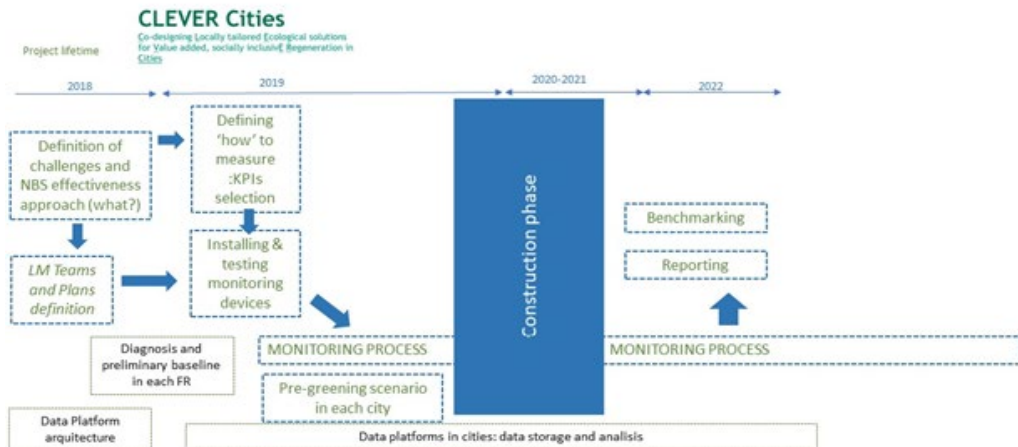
CLEVER Cities
Co-designing Locally tailored Ecological solutions for Value added, socially inclusivE Regeneration in Cities

Project lifetime

2018

2019

2020-2021

2022

Definition of challenges and NBS effectiveness approach (what?)

Defining 'how' to measure :KPIs selection

LM Teams and Plans definition

Installing & testing monitoring devices

Construction phase

Benchmarking

Reporting

Diagnosis and preliminary baseline in each FR

MONITORING PROCESS

MONITORING PROCESS

Pre-greening scenario in each city

Data Platform arquitecture

Data platforms in cities: data storage and analisis